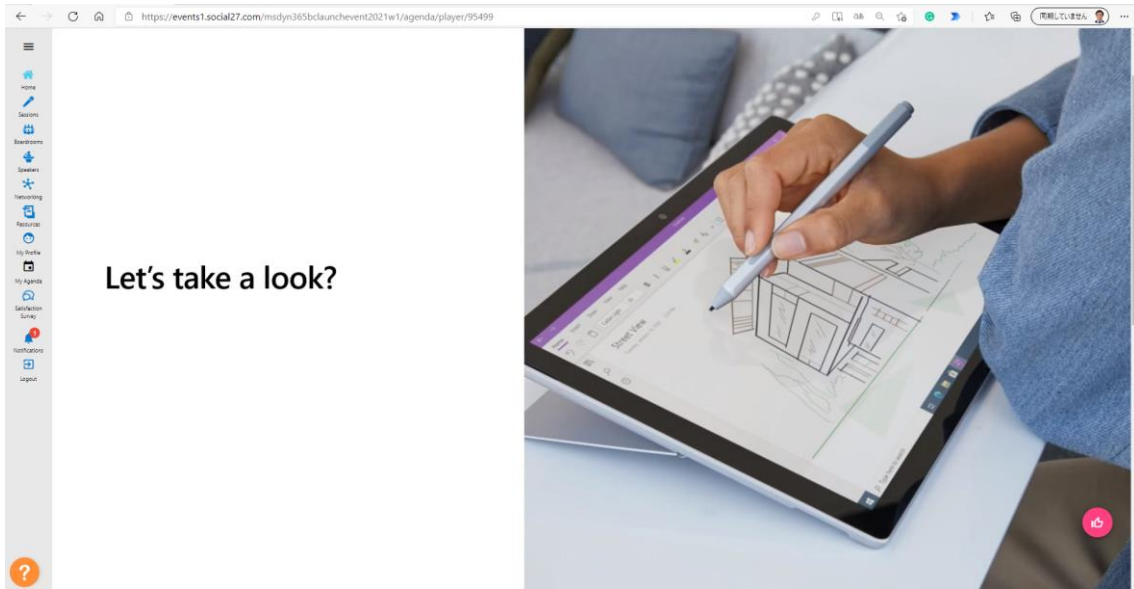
https://events1.social27.com/msdyn365bclaunchevent2021w1/agenda/player/95499

同期していません

Home
Sessions
Boardrooms
Speakers
Networking
Resources
My Profile
My Agenda
Satisfaction Survey
1
Notifications
Logout

Let's take a look?

Street View

?